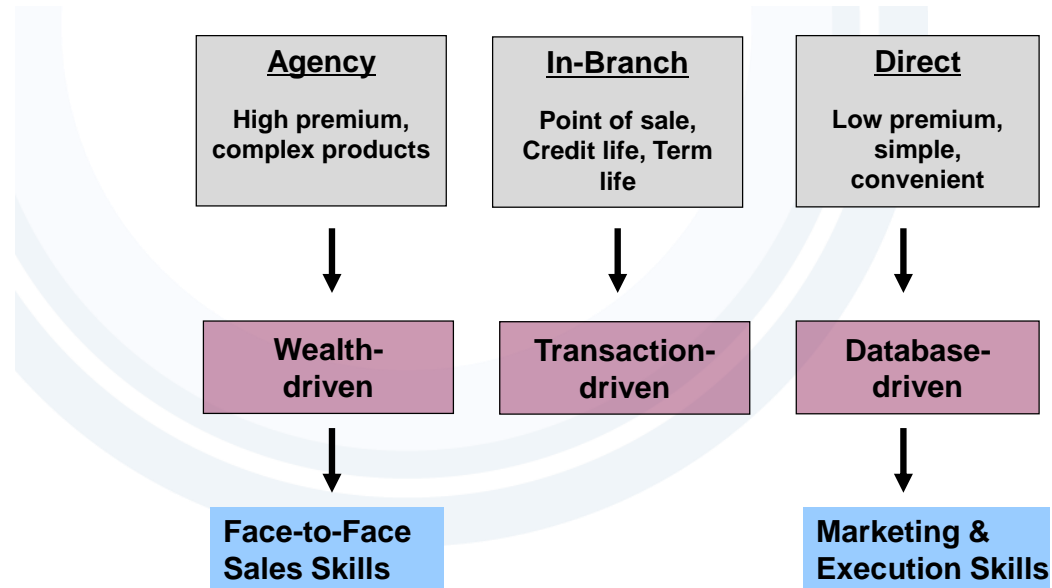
Agency

High premium, complex products

In-Branch

Point of sale, Credit life, Term life

Direct

Low premium, simple, convenient

Wealth-driven

Transaction-driven

Database-driven

Face-to-Face Sales Skills

Marketing & Execution Skills